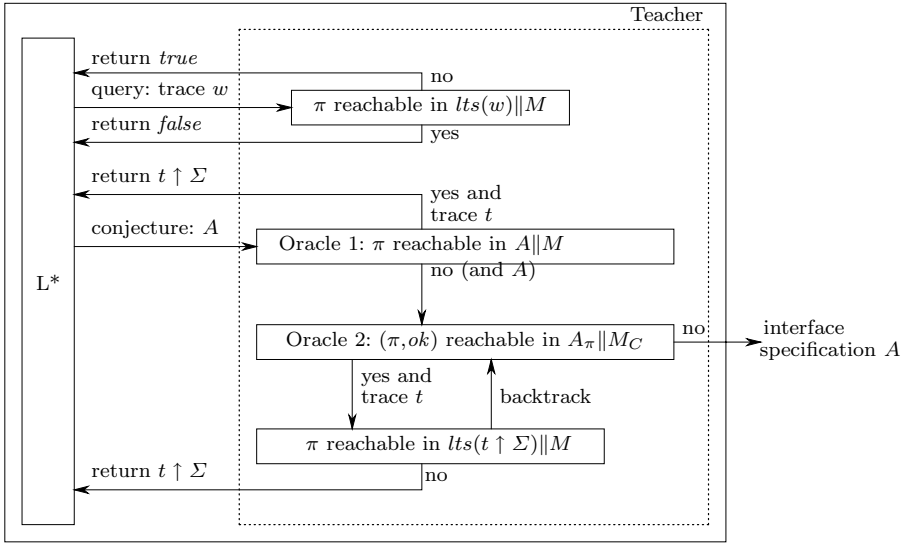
Teacher

L*

return *true*

no

query: trace $w$

$\pi$ reachable in $lts(w) \| M$

return *false*

yes

return $t \uparrow \Sigma$

yes and trace $t$

conjecture: $A$

Oracle 1: $\pi$ reachable in $A \| M$

no (and $A$)

Oracle 2: $(\pi, ok)$ reachable in $A_\pi \| M_C$

no

interface specification $A$

yes and trace $t$

backtrack

$\pi$ reachable in $lts(t \uparrow \Sigma) \| M$

return $t \uparrow \Sigma$

no